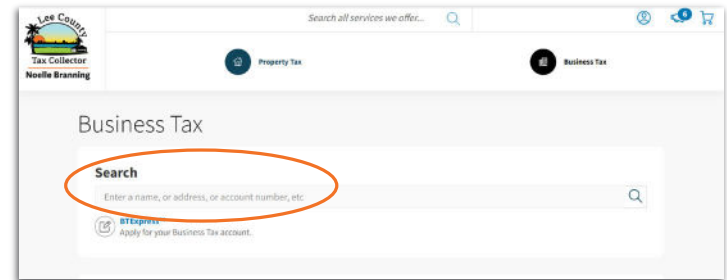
Lee County
Tax Collector
Noelle Branning

Search all services we offer...

0

Property Tax

Business Tax

Business Tax

Search

Enter a name, or address, or account number, etc

BTExpress
Apply for your Business Tax account.